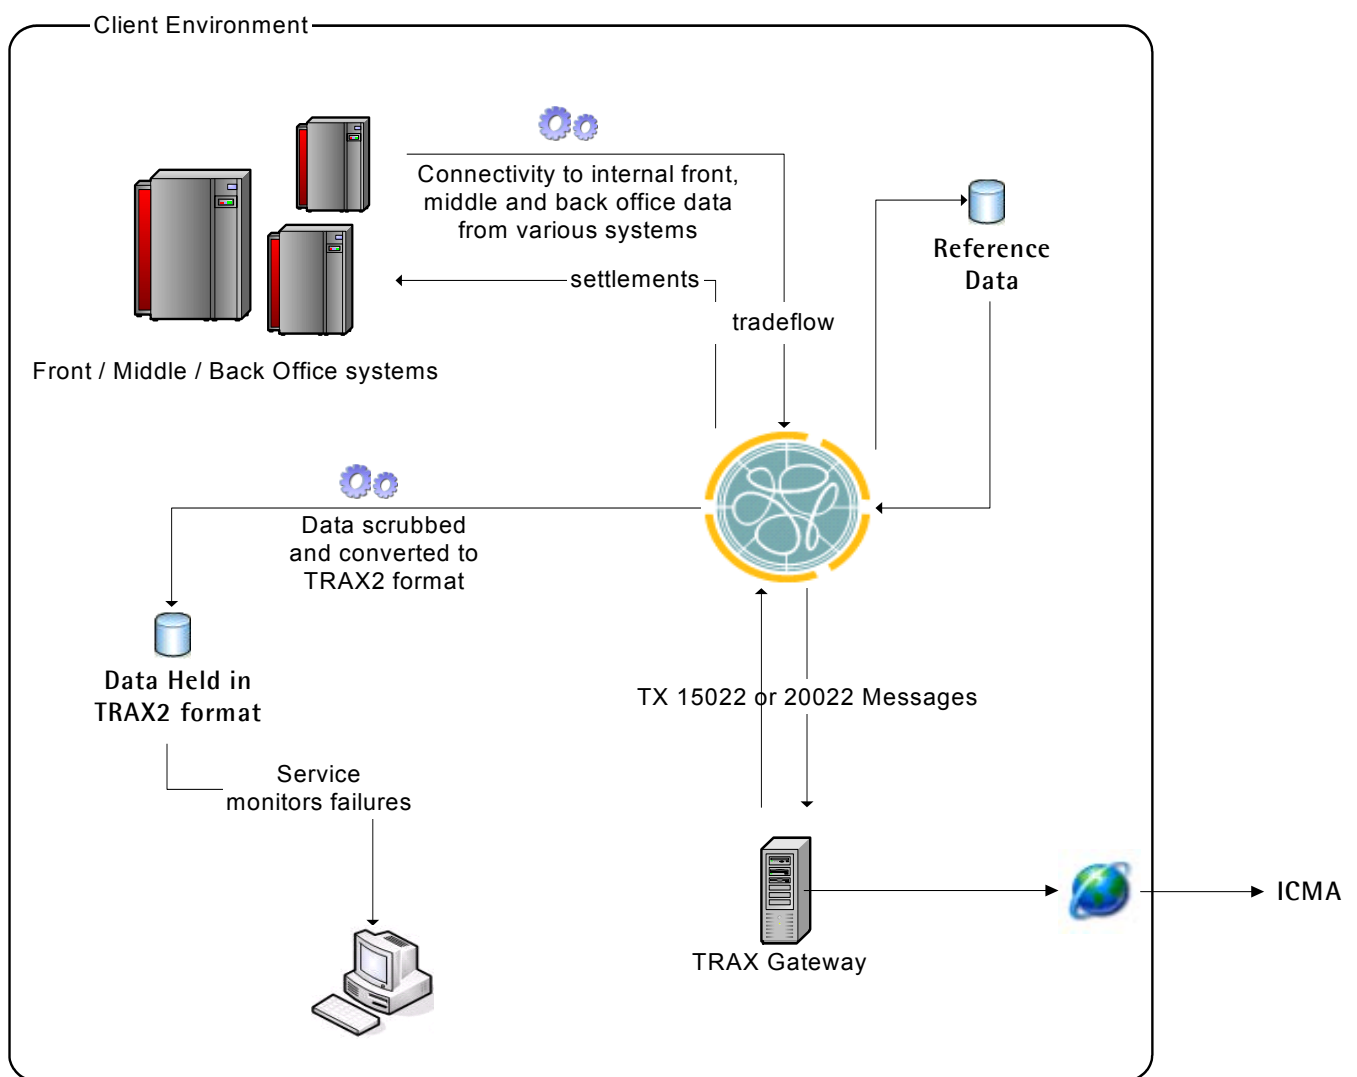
Client Environment

Connectivity to internal front, middle and back office data from various systems

settlements

tradeflow

Reference Data

Front / Middle / Back Office systems

Data scrubbed and converted to TRAX2 format

Data Held in TRAX2 format

TX 15022 or 20022 Messages

Service monitors failures

TRAX Gateway

ICMA